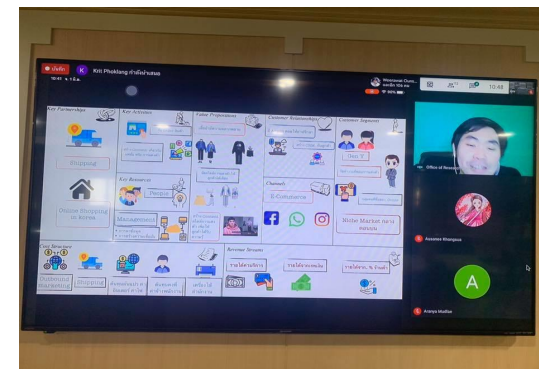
บันทึก K Krit Phoklang กำลังนำเสนอ

Key Partnerships
Shipping
Online Shopping in Korea

Key Activities
Key Resources
People
Management

Value Propositions

Customer Relationships

Channels
E-Commerce

Customer Segment
Gen Y
Niche Market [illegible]

Cost Structure
Outbound marketing
Shipping

Revenue Streams

10:46

Office of Research
Aussanee Khongsuk
A
Ananya Muditan